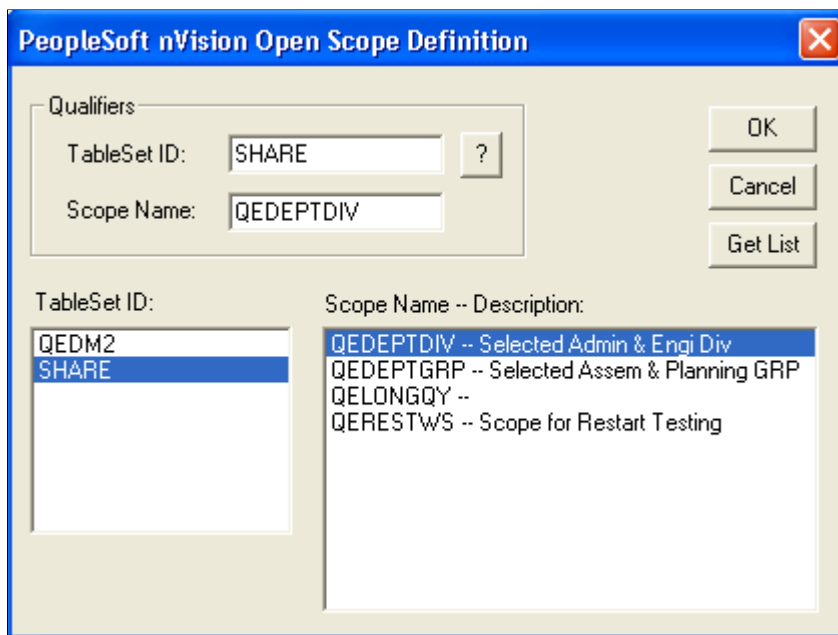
PeopleSoft nVision Open Scope Definition

Qualifiers

TableSet ID: SHARE ?

Scope Name: QEDEPTDIV

OK

Cancel

Get List

TableSet ID:

QEDM2
SHARE

Scope Name -- Description:

QEDEPTDIV -- Selected Admin & Engi Div
QEDEPTGRP -- Selected Assem & Planning GRP
QELONGQY --
QERESTWS -- Scope for Restart Testing